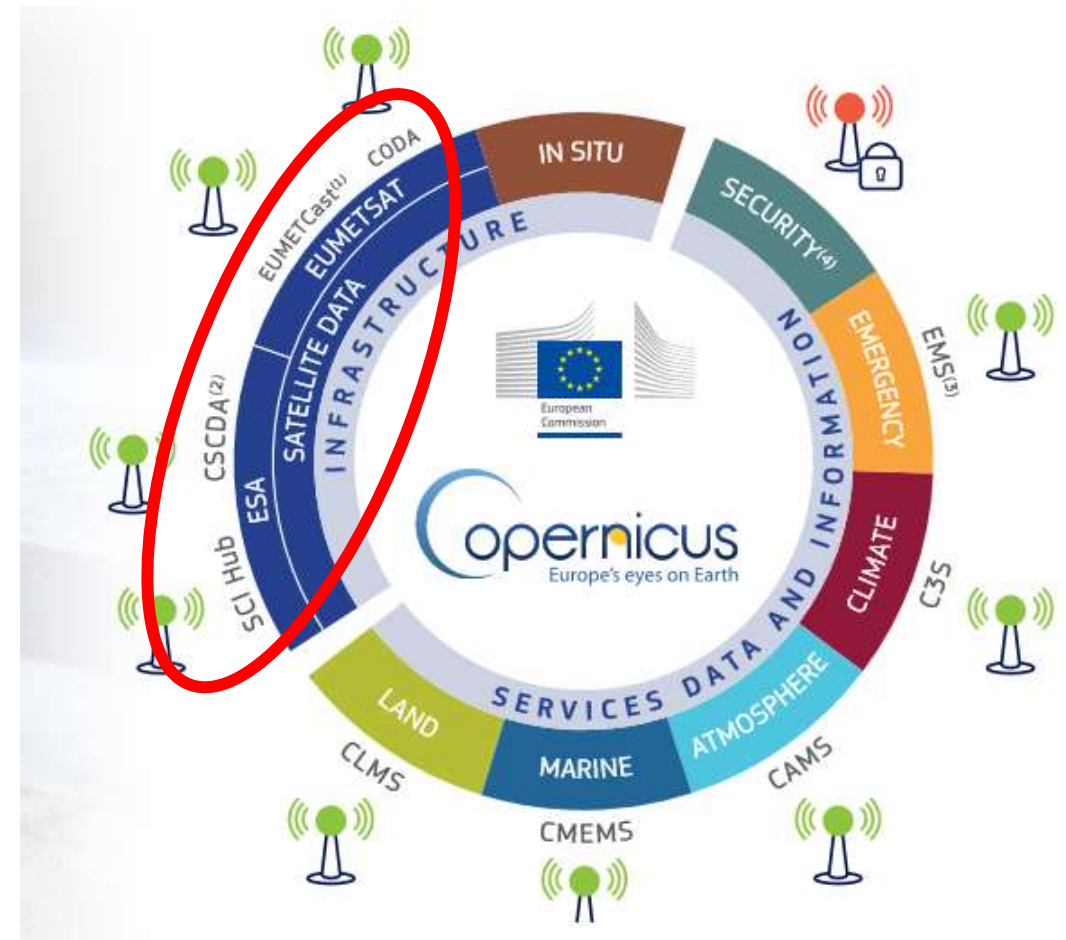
CODA
EUMETCast$^{(1)}$
EUMETSAT
SATELLITE DATA
CSCDA$^{(2)}$
ESA
SCI Hub
INFRASTRUCTURE
IN SITU
SECURITY$^{(4)}$
EMERGENCY
EMS$^{(3)}$
CLIMATE
C3S
ATMOSPHERE
CAMS
MARINE
CMEMS
LAND
CLMS
SERVICES DATA AND INFORMATION
European Commission
opernicus
Europe's eyes on Earth